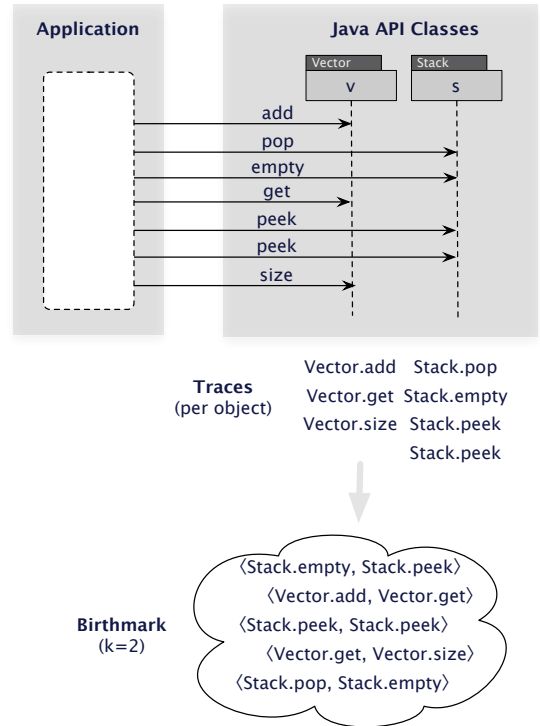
Application

Java API Classes

Vector
v

Stack
s

add
pop
empty
get
peek
peek
size

Traces
(per object)

Vector.add Vector.get Vector.size

Stack.pop Stack.empty Stack.peek Stack.peek

Birthmark
(k=2)

⟨Stack.empty, Stack.peek⟩
⟨Vector.add, Vector.get⟩
⟨Stack.peek, Stack.peek⟩
⟨Vector.get, Vector.size⟩
⟨Stack.pop, Stack.empty⟩